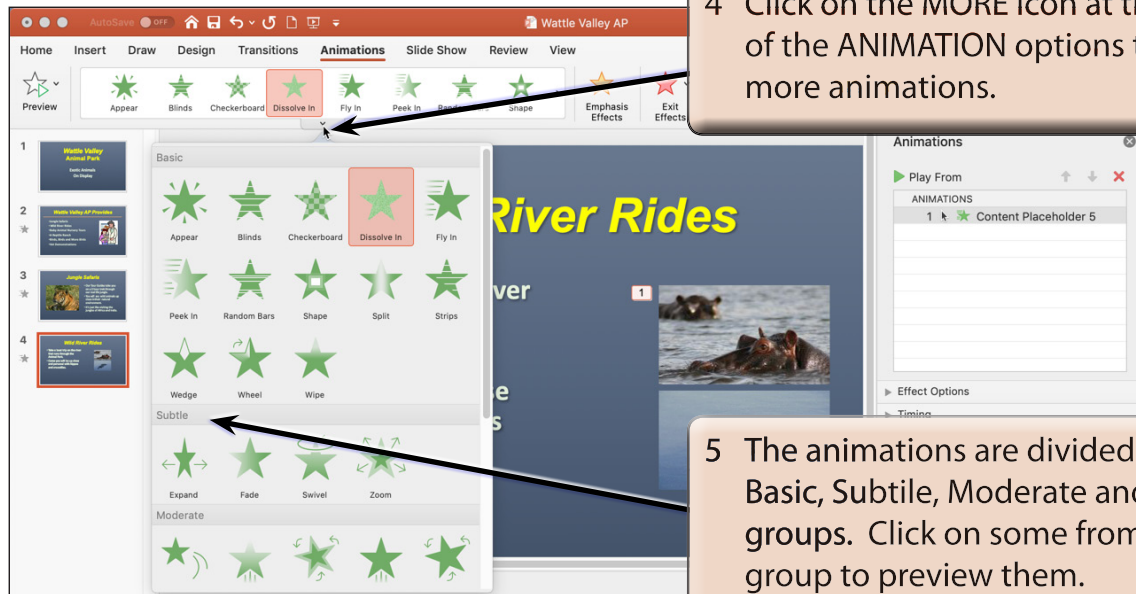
AutoSave OFF

Wattle Valley AP

Home Insert Draw Design Transitions Animations Slide Show Review View

Preview

Appear Blinds Checkerboard Dissolve In Fly In Peek In Random Shape

Emphasis Effects

Exit Effects

4 Click on the MORE icon at t of the ANIMATION options t more animations.

1 Wattle Valley Animal Park Exotic Animals On Display

2 Wattle Valley AP Provides

3 Jungle Safaris

4 Wild River Rides

Basic

Appear Blinds Checkerboard Dissolve In Fly In

Peek In Random Bars Shape Split Strips

Wedge Wheel Wipe

Subtle

Expand Fade Swivel Zoom

Moderate

River Rides

ver

e

s

1

Animations

Play From

ANIMATIONS

1 Content Placeholder 5

Effect Options

Timing

5 The animations are divided Basic, Subtile, Moderate and groups. Click on some from group to preview them.